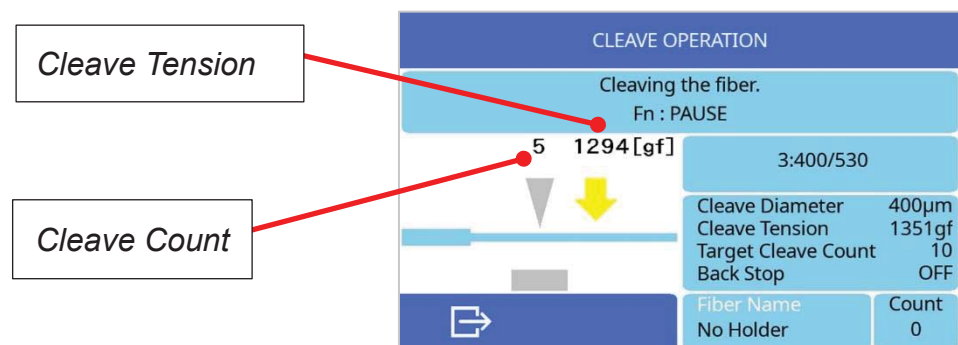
Cleave Tension

Cleave Count

CLEAVE OPERATION

Cleaving the fiber.
Fn : PAUSE

5 1294[gf]

3:400/530

| Cleave Diameter | 400μm |
|---|---|
| Cleave Tension | 1351gf |
| Target Cleave Count | 10 |
| Back Stop | OFF |

| Fiber Name | Count |
|---|---|
| No Holder | 0 |